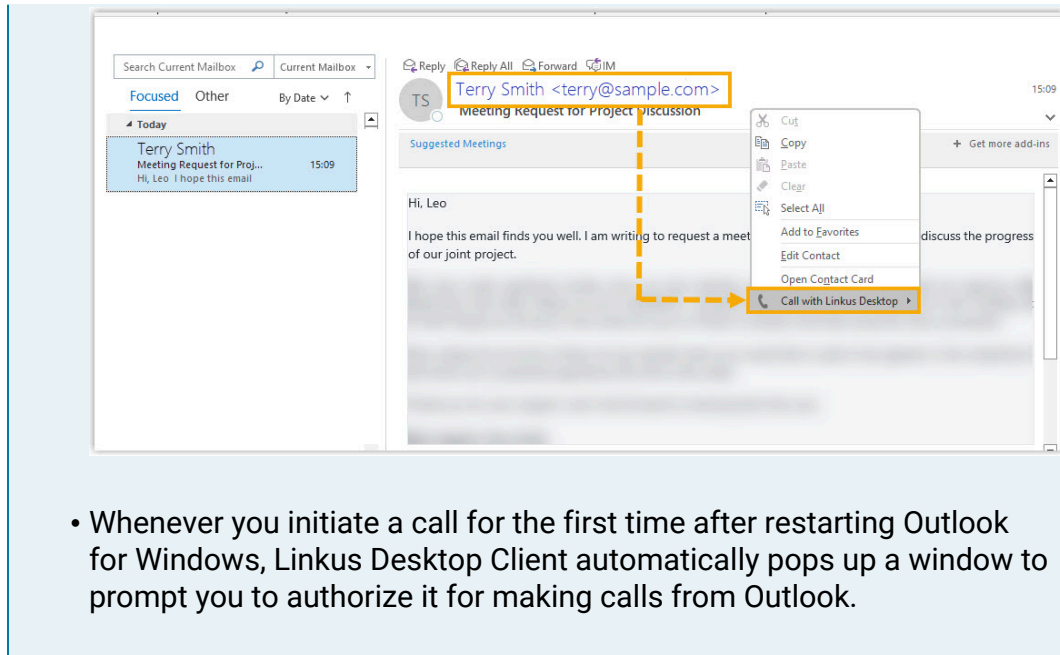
Search Current Mailbox

Current Mailbox

Focused Other

By Date

Today

Terry Smith
Meeting Request for Proj...
15:09
Hi, Leo I hope this email

Reply Reply All Forward IM

TS

Terry Smith <terry@sample.com>

Meeting Request for Project Discussion

15:09

Suggested Meetings

Get more add-ins

Cut
Copy
Paste
Clear
Select All
Add to Favorites
Edit Contact
Open Contact Card
Call with Linkus Desktop

Hi, Leo

I hope this email finds you well. I am writing to request a meet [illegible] discuss the progress of our joint project.

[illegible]

• Whenever you initiate a call for the first time after restarting Outlook for Windows, Linkus Desktop Client automatically pops up a window to prompt you to authorize it for making calls from Outlook.